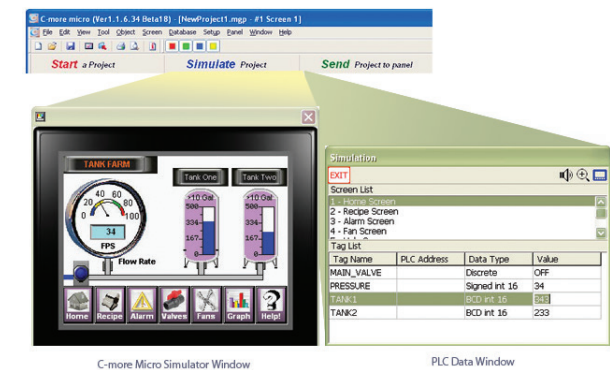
C-more micro (Ver1.1.6.34 Beta18) - [NewProject1.mgp - #1 Screen 1]

File Edit View Tool Object Screen Database Setup Panel Window Help

Start a Project Simulate Project Send Project to panel

TANK FARM

Tank One Tank Two

0 20 40 60 80 100

34

FPS

Flow Rate

+10 Gal. 500 334 167 0

+10 Gal. 500 334 167 0

Home Recipe Alarm Valves Fans Graph Help!

Simulation

EXIT

Screen List

1 - Home Screen
2 - Recipe Screen
3 - Alarm Screen
4 - Fan Screen

Tag List

| Tag Name | PLC Address | Data Type | Value |
|---|---|---|---|
| MAIN_VALVE | | Discrete | OFF |
| PRESSURE | | Signed int 16 | 34 |
| TANK1 | | BCD int 16 | 343 |
| TANK2 | | BCD int 16 | 233 |

C-more Micro Simulator Window

PLC Data Window